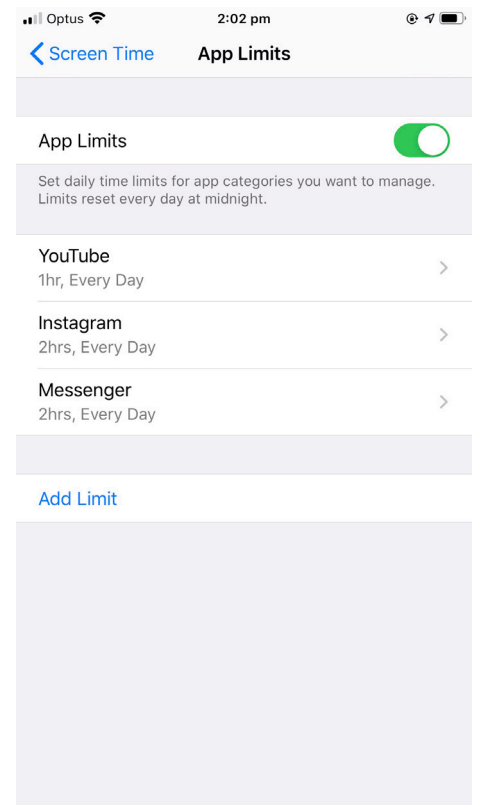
Optus 2:02 pm

Screen Time App Limits

App Limits

Set daily time limits for app categories you want to manage. Limits reset every day at midnight.

YouTube
1hr, Every Day

Instagram
2hrs, Every Day

Messenger
2hrs, Every Day

Add Limit